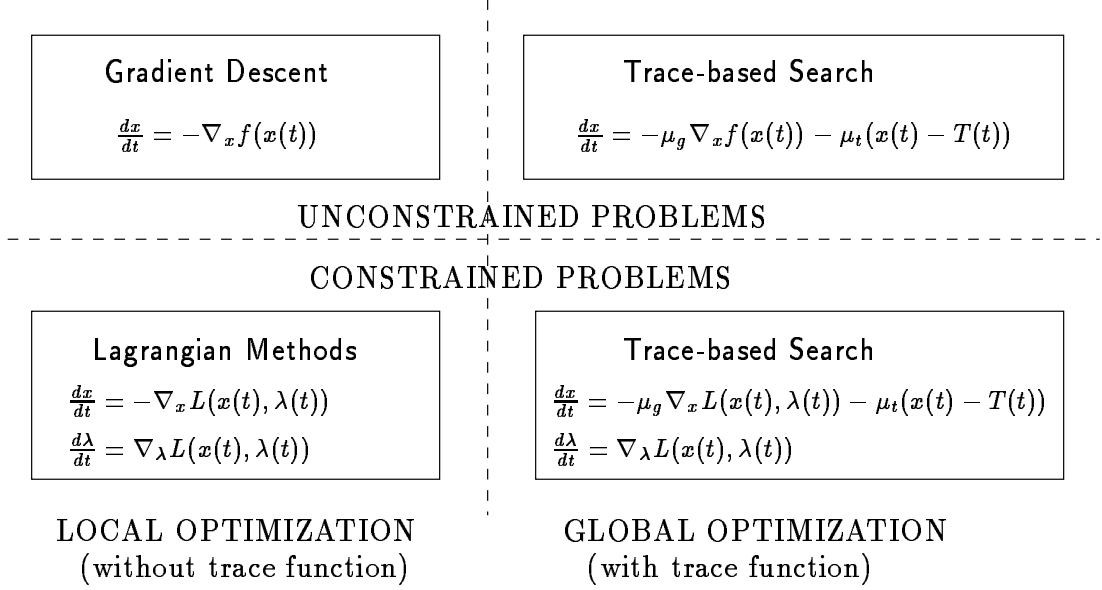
Gradient Descent

$\frac{dx}{dt} = -\nabla_x f(x(t))$

Trace-based Search

$\frac{dx}{dt} = -\mu_g \nabla_x f(x(t)) - \mu_t (x(t) - T(t))$

UNCONSTRAINED PROBLEMS

CONSTRAINED PROBLEMS

Lagrangian Methods

$\frac{dx}{dt} = -\nabla_x L(x(t), \lambda(t))$

$\frac{d\lambda}{dt} = \nabla_\lambda L(x(t), \lambda(t))$

Trace-based Search

$\frac{dx}{dt} = -\mu_g \nabla_x L(x(t), \lambda(t)) - \mu_t (x(t) - T(t))$

$\frac{d\lambda}{dt} = \nabla_\lambda L(x(t), \lambda(t))$

LOCAL OPTIMIZATION
(without trace function)

GLOBAL OPTIMIZATION
(with trace function)